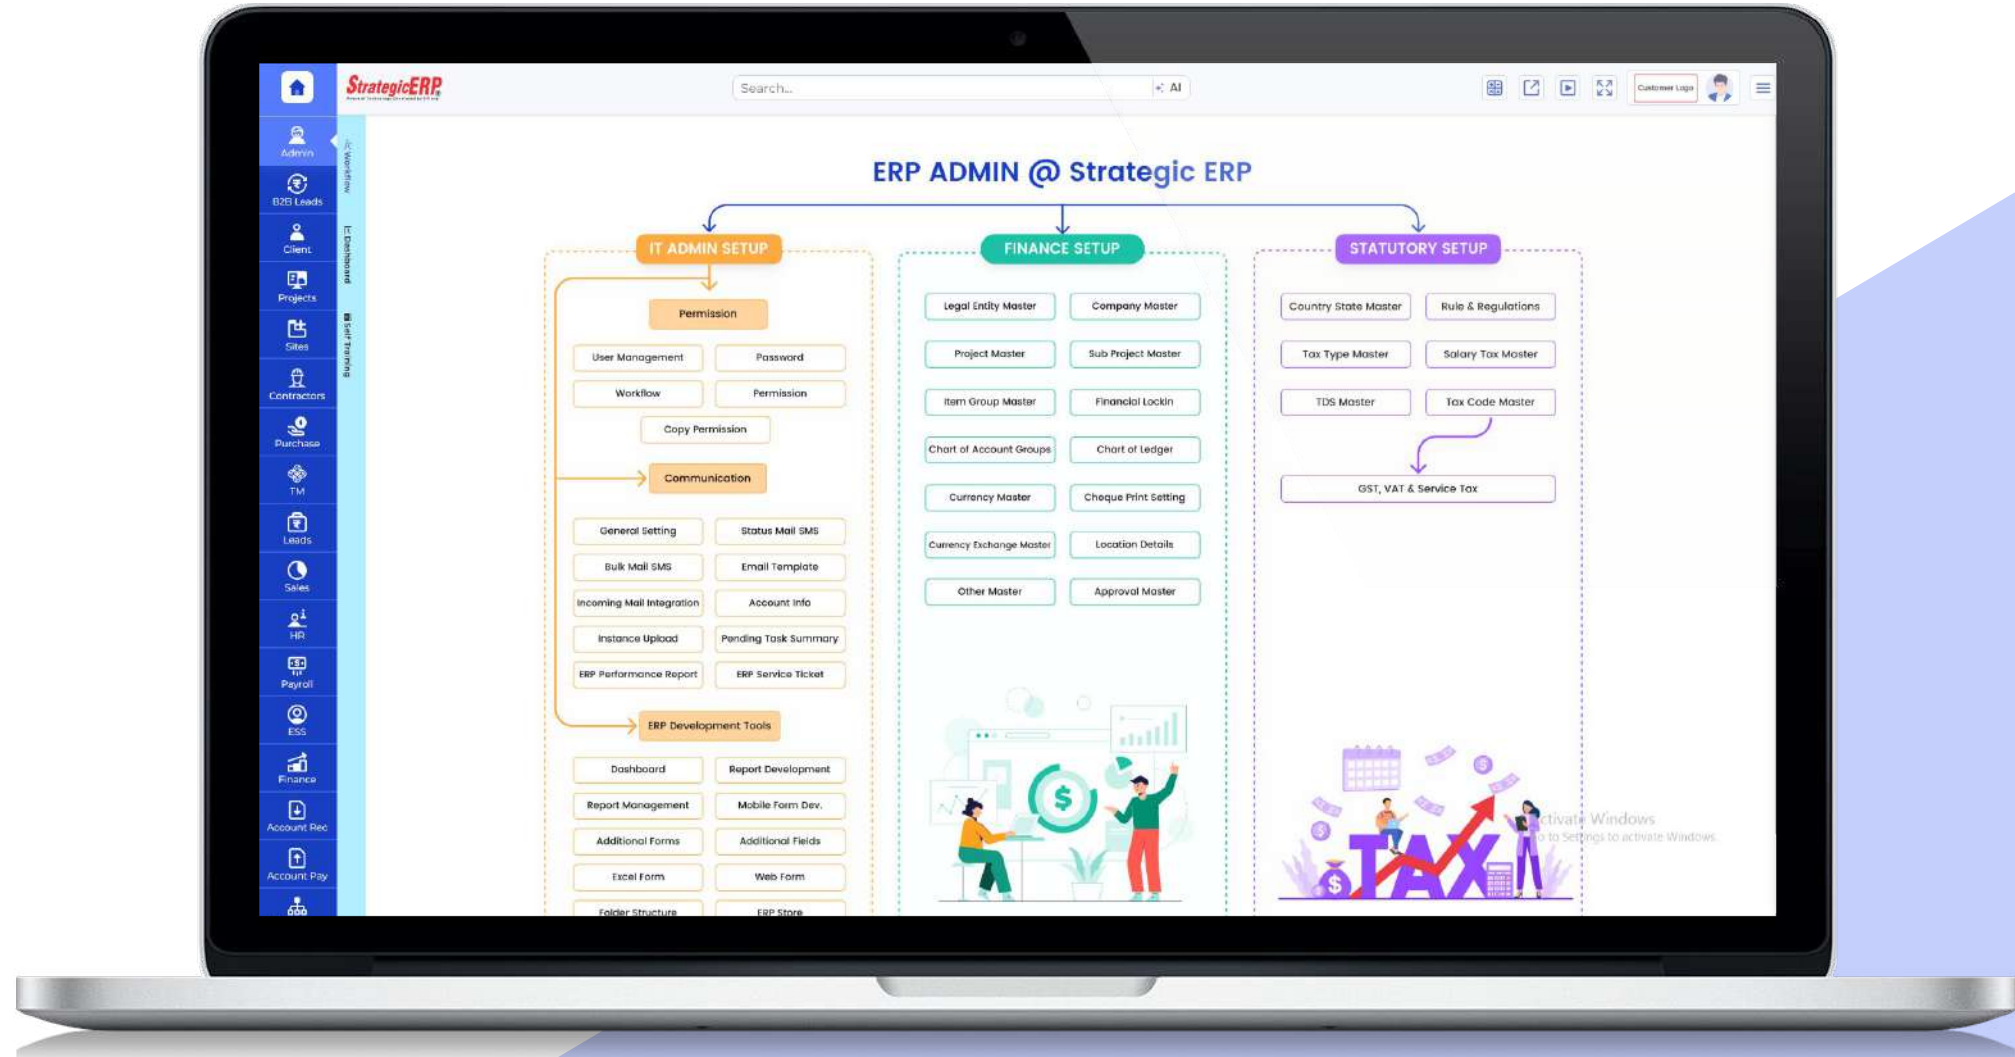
StrategicERP

Search...

AI

Customer Logo

Admin
B2B Leads
Client
Projects
Sites
Contractors
Purchase
TM
Leads
Sales
HR
Payroll
ESS
Finance
Account Rec
Account Pay

Workflow
Dashboard
Self Training

ERP ADMIN @ Strategic ERP

IT ADMIN SETUP

Permission

User Management
Password
Workflow
Permission
Copy Permission

Communication

General Setting
Status Mail SMS
Bulk Mail SMS
Email Template
Incoming Mail Integration
Account Info
Instance Upload
Pending Task Summary
ERP Performance Report
ERP Service Ticket

ERP Development Tools

Dashboard
Report Development
Report Management
Mobile Form Dev.
Additional Forms
Additional Fields
Excel Form
Web Form
Folder Structure
ERP Store

FINANCE SETUP

Legal Entity Master
Company Master
Project Master
Sub Project Master
Item Group Master
Financial Lockin
Chart of Account Groups
Chart of Ledger
Currency Master
Cheque Print Setting
Currency Exchange Master
Location Details
Other Master
Approval Master

STATUTORY SETUP

Country State Master
Rule & Regulations
Tax Type Master
Salary Tax Master
TDS Master
Tax Code Master

GST, VAT & Service Tax

TAX

Activate Windows
Go to Settings to activate Windows.